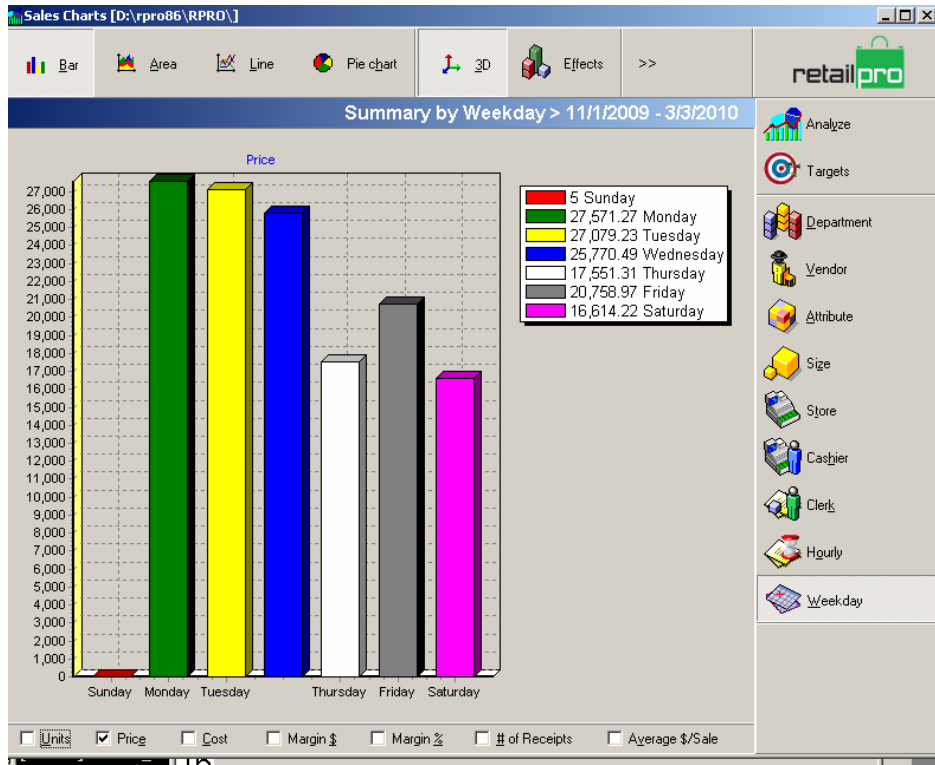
Sales Charts [D:\rpro86\RPRO\]

Bar Area Line Pie chart 3D Effects >>

retail pro

Summary by Weekday > 11/1/2009 - 3/3/2010

Price

27,000
26,000
25,000
24,000
23,000
22,000
21,000
20,000
19,000
18,000
17,000
16,000
15,000
14,000
13,000
12,000
11,000
10,000
9,000
8,000
7,000
6,000
5,000
4,000
3,000
2,000
1,000
0

Sunday Monday Tuesday Thursday Friday Saturday

5 Sunday
27,571.27 Monday
27,079.23 Tuesday
25,770.49 Wednesday
17,551.31 Thursday
20,758.97 Friday
16,614.22 Saturday

Analyze
Targets
Department
Vendor
Attribute
Size
Store
Cashier
Clerk
Hourly
Weekday

Units Price Cost Margin $ Margin % # of Receipts Average $/Sale